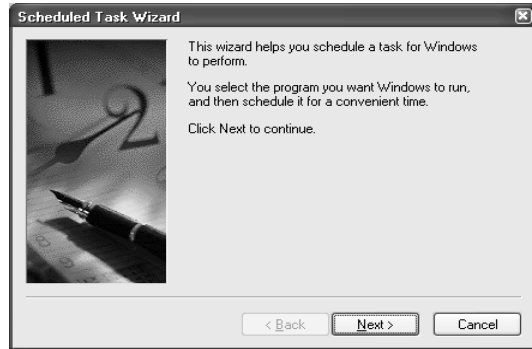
Scheduled Task Wizard

This wizard helps you schedule a task for Windows to perform.

You select the program you want Windows to run, and then schedule it for a convenient time.

Click Next to continue.

< Back

Next >

Cancel